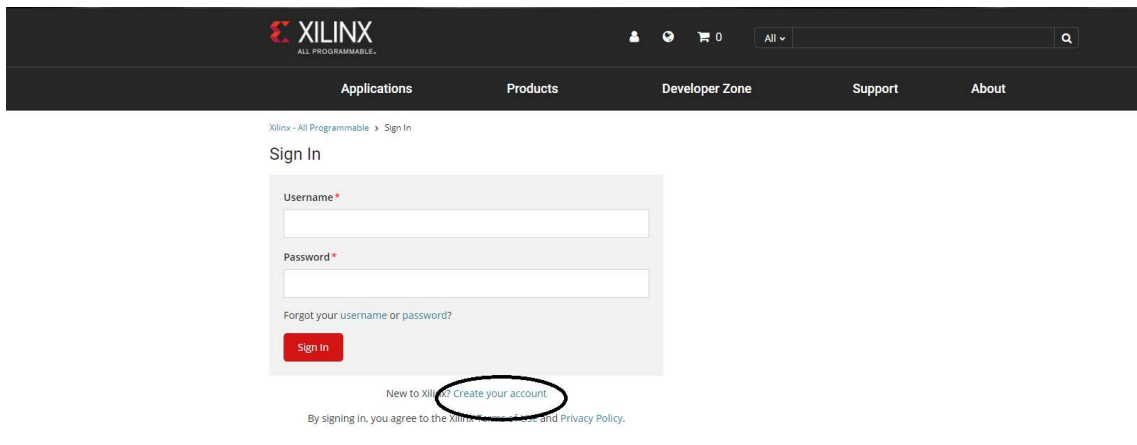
XILINX
ALL PROGRAMMABLE.

0 All

Applications Products Developer Zone Support About

Xilinx - All Programmable › Sign In

Sign In

Username*

Password*

Forgot your username or password?

Sign In

New to Xilinx? Create your account.

By signing in, you agree to the Xilinx Terms of Use and Privacy Policy.